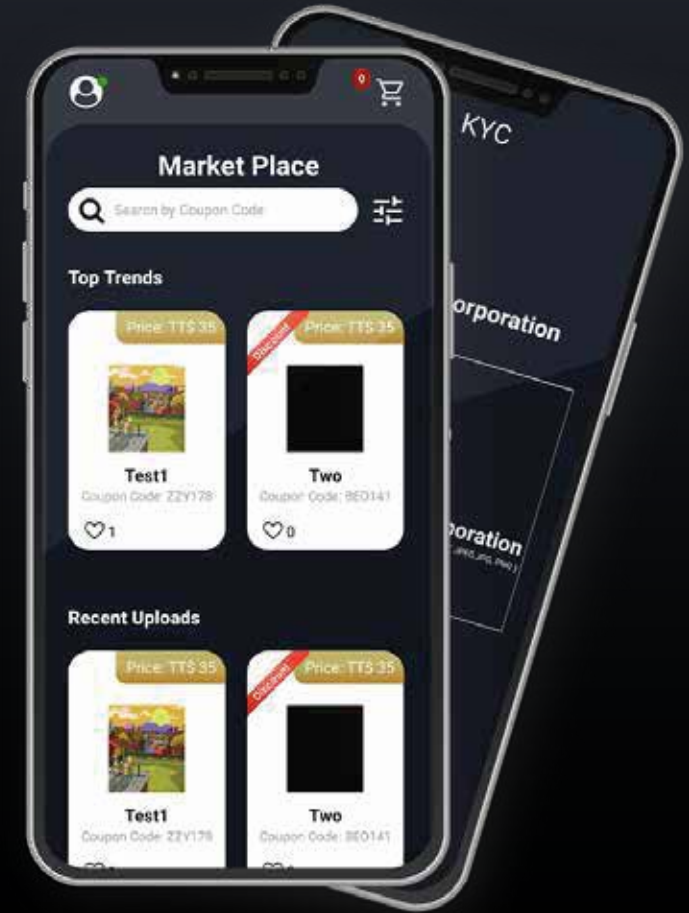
0

Market Place

Search by Coupon Code

Top Trends

Price: TT$ 35

Test1

Coupon Code: ZZY178

1

Discount

Price: TT$ 35

Two

Coupon Code: BEO141

0

Recent Uploads

Price: TT$ 35

Test1

Coupon Code: ZZY178

Discount

Price: TT$ 35

Two

Coupon Code: BEO141

KYC

orporation

poration

JPEG, JPG, PNG